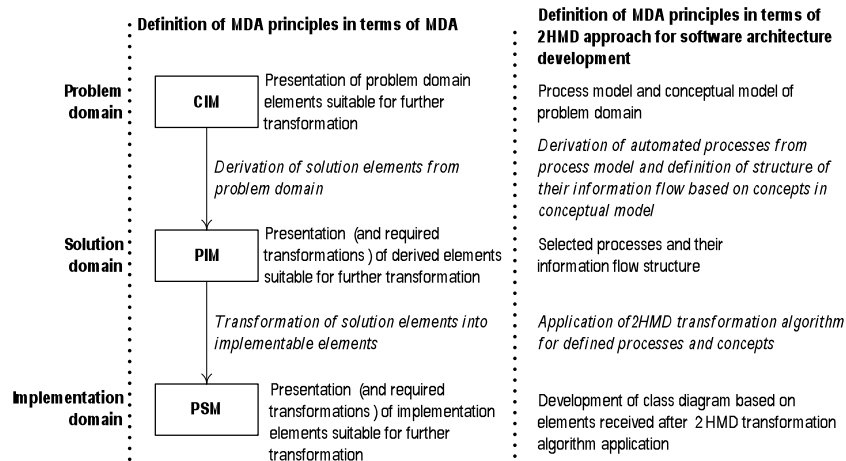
Definition of MDA principles in terms of MDA

Definition of MDA principles in terms of 2HMD approach for software architecture development

Problem domain

CIM

Presentation of problem domain elements suitable for further transformation

Process model and conceptual model of problem domain

*Derivation of solution elements from problem domain*

*Derivation of automated processes from process model and definition of structure of their information flow based on concepts in conceptual model*

Solution domain

PIM

Presentation (and required transformations) of derived elements suitable for further transformation

Selected processes and their information flow structure

*Transformation of solution elements into implementable elements*

*Application of2HMD transformation algorithm for defined processes and concepts*

Implementation domain

PSM

Presentation (and required transformations) of implementation elements suitable for further transformation

Development of class diagram based on elements received after 2 HMD transformation algorithm application